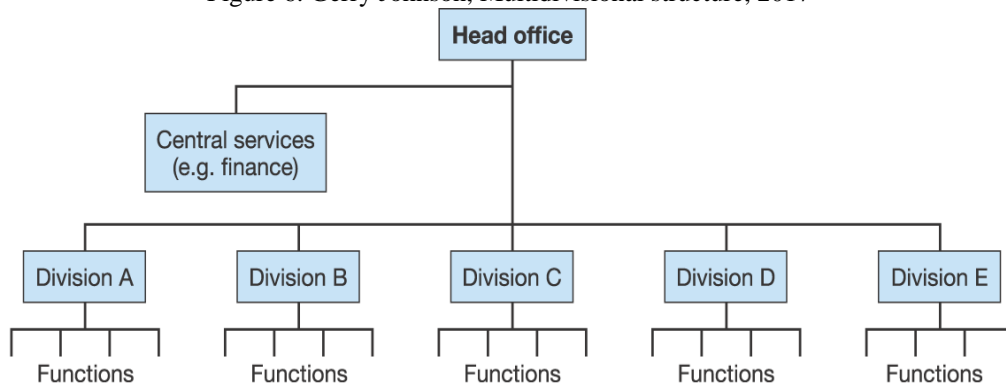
Figure 6: Gerry Johnson, Multidivisional structure, 2017

Head office

Central services (e.g. finance)

Division A

Division B

Division C

Division D

Division E

Functions

Functions

Functions

Functions

Functions